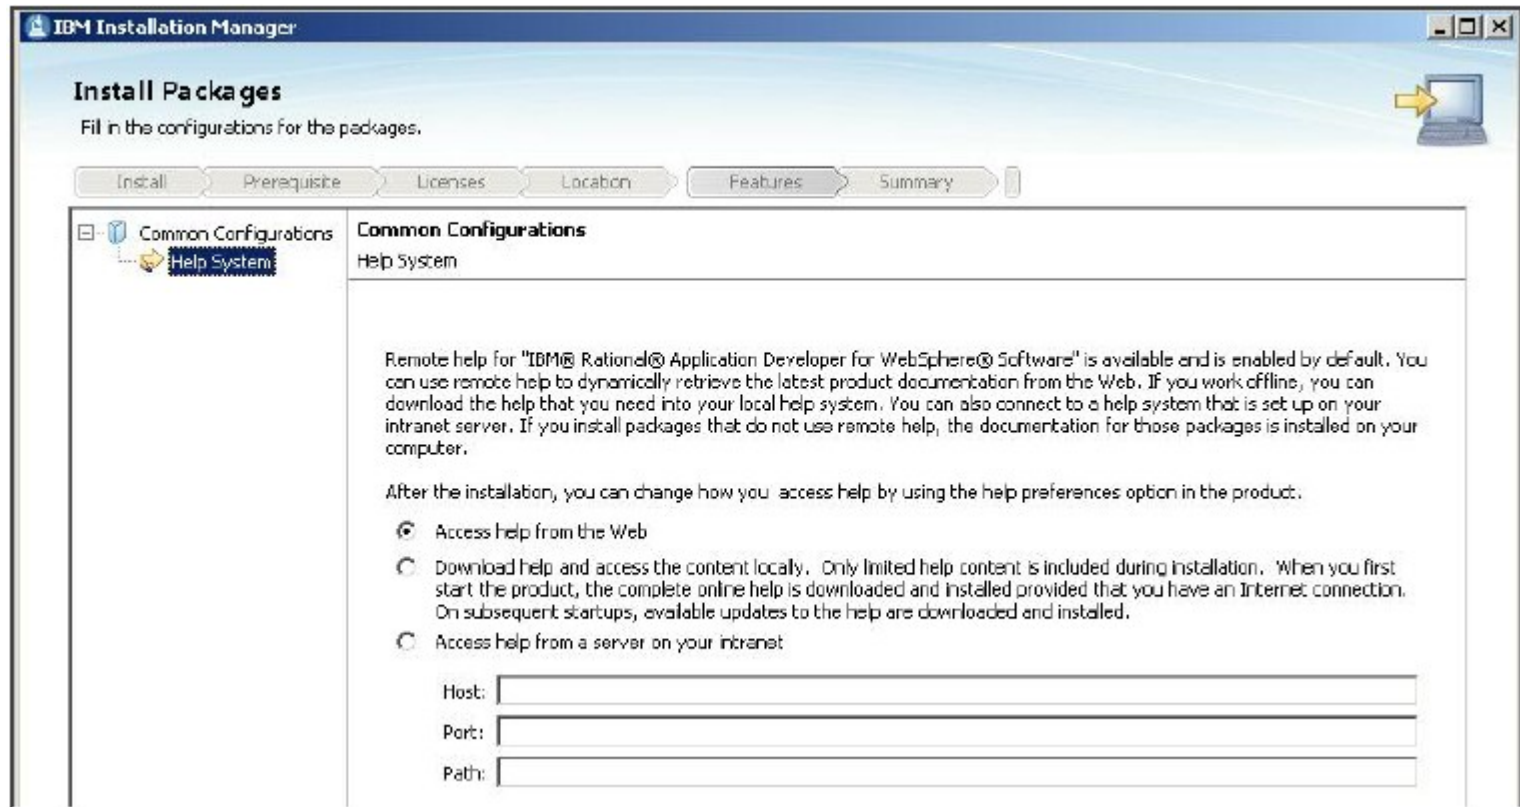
IBM Installation Manager

Install Packages

Fill in the configurations for the packages.

Install | Prerequisite | Licenses | Location | Features | Summary

Common Configurations
Help System

Common Configurations
Help System

Remote help for "IBM® Rational® Application Developer for WebSphere® Software" is available and is enabled by default. You can use remote help to dynamically retrieve the latest product documentation from the Web. If you work offline, you can download the help that you need into your local help system. You can also connect to a help system that is set up on your intranet server. If you install packages that do not use remote help, the documentation for those packages is installed on your computer.

After the installation, you can change how you access help by using the help preferences option in the product.

Access help from the Web

Download help and access the content locally. Only limited help content is included during installation. When you first start the product, the complete online help is downloaded and installed provided that you have an Internet connection. On subsequent startups, available updates to the help are downloaded and installed.

Access help from a server on your intranet

Host:

Port:

Path: